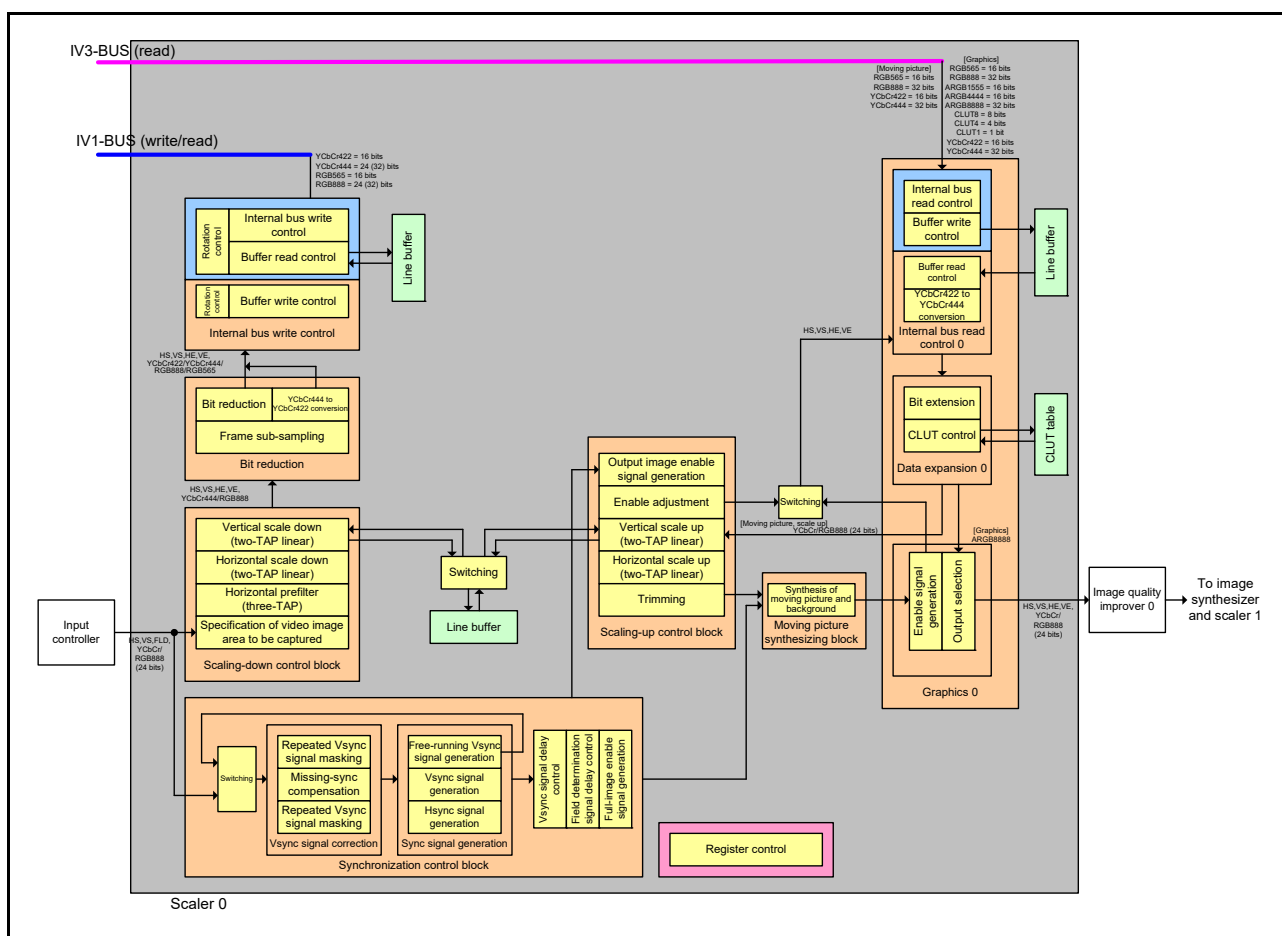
IV3-BUS (read)

[Moving picture]
RGB565 = 16 bits
RGB888 = 32 bits
YCbCr422 = 16 bits
YCbCr444 = 32 bits

[Graphics]
RGB565 = 16 bits
RGB888 = 32 bits
ARGB1555 = 16 bits
ARGB4444 = 16 bits
ARGB8888 = 32 bits
CLUT8 = 8 bits
CLUT4 = 4 bits
CLUT1 = 1 bit
YCbCr422 = 16 bits
YCbCr444 = 32 bits

IV1-BUS (write/read)

YCbCr422 = 16 bits
YCbCr444 = 24 (32) bits
RGB565 = 16 bits
RGB888 = 24 (32) bits

Rotation control
Internal bus write control
Buffer read control
Line buffer
Rotation control
Buffer write control
Internal bus write control

HS,VS,HE,VE,
YCbCr422/YCbCr444/
RGB888/RGB565

Bit reduction
YCbCr444 to YCbCr422 conversion
Frame sub-sampling
Bit reduction

HS,VS,HE,VE,
YCbCr444/RGB888

Vertical scale down (two-TAP linear)
Horizontal scale down (two-TAP linear)
Horizontal prefilter (three-TAP)
Specification of video image area to be captured
Scaling-down control block

Input controller

HS,VS,FLD,
YCbCr/
RGB888
(24 bits)

Switching
Line buffer

Output image enable signal generation
Enable adjustment
Vertical scale up (two-TAP linear)
Horizontal scale up (two-TAP linear)
Trimming
Scaling-up control block

HS,VS,HE,VE
Switching
[Moving picture, scale up]
YCbCr/RGB888 (24 bits)

Synthesis of moving picture and background
Moving picture synthesizing block

Internal bus read control
Buffer write control
Line buffer
Buffer read control
YCbCr422 to YCbCr444 conversion
Internal bus read control 0

Bit extension
CLUT control
CLUT table
Data expansion 0

[Graphics]
ARGB8888

Enable signal generation
Output selection
Graphics 0

HS,VS,HE,VE,
YCbCr/
RGB888
(24 bits)

Image quality improver 0
To image synthesizer and scaler 1

Switching
Repeated Vsync signal masking
Missing-sync compensation
Repeated Vsync signal masking
Vsync signal correction
Free-running Vsync signal generation
Vsync signal generation
Hsync signal generation
Sync signal generation
Vsync signal delay control
Field determination signal delay control
Full-image enable signal generation
Synchronization control block

Register control

Scaler 0